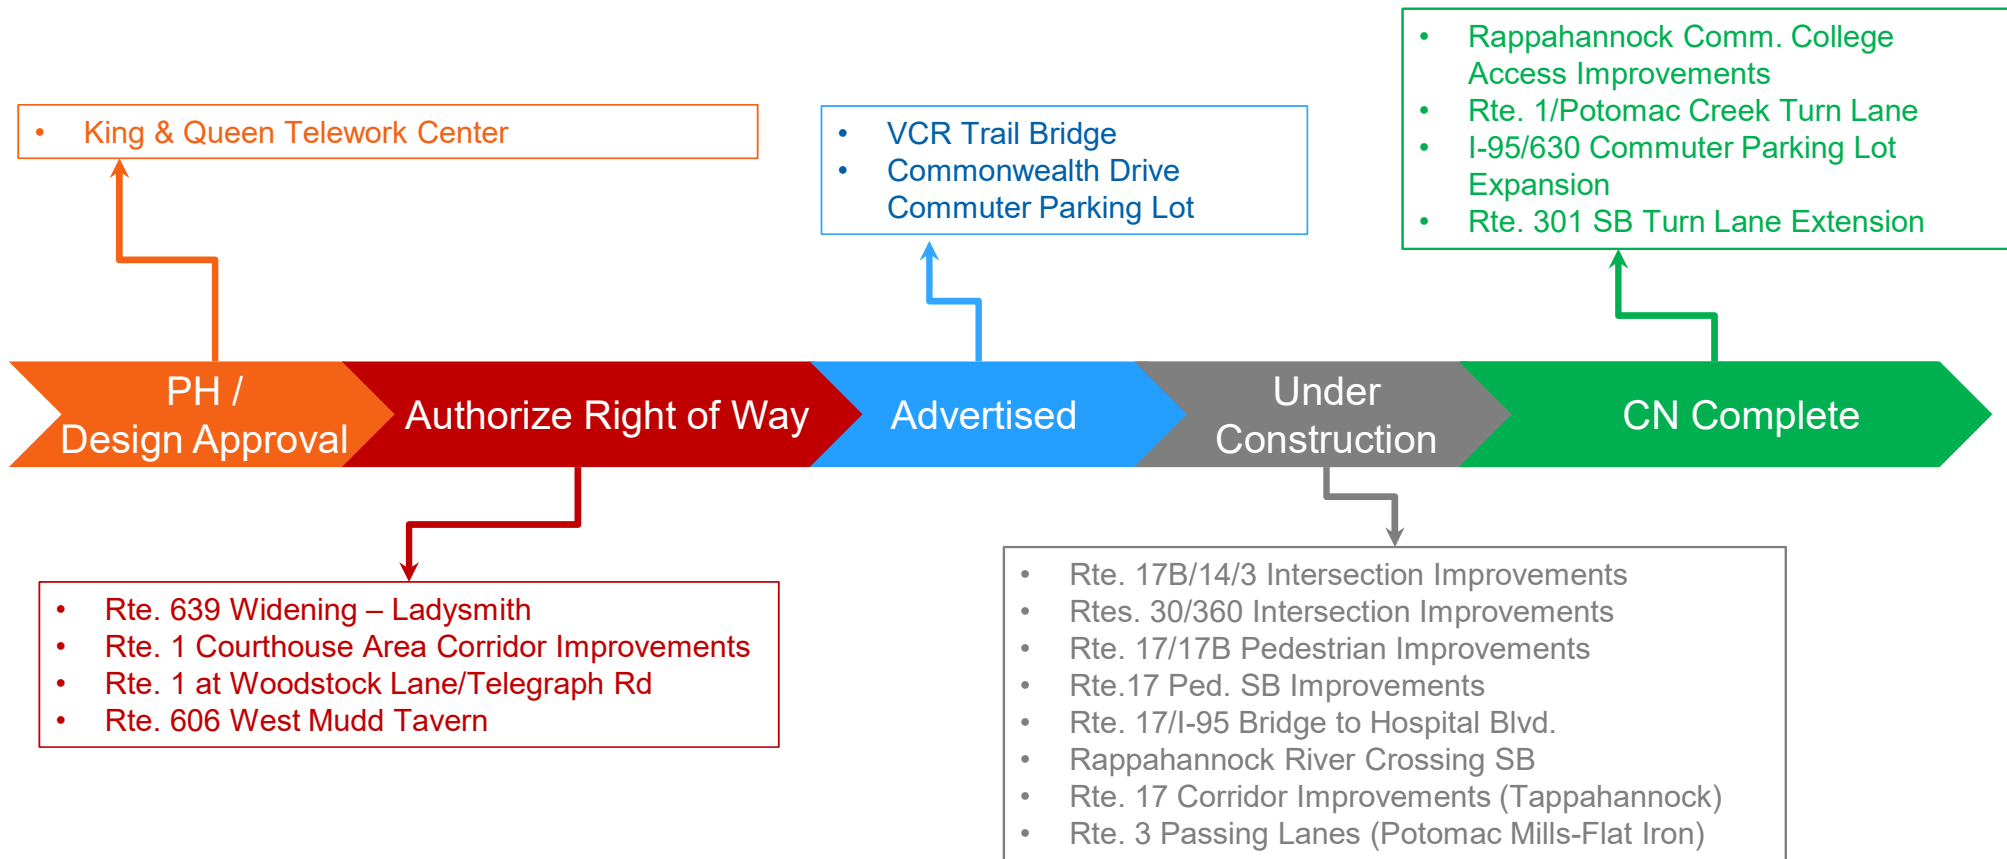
• King & Queen Telework Center

• VCR Trail Bridge
• Commonwealth Drive Commuter Parking Lot

• Rappahannock Comm. College Access Improvements
• Rte. 1/Potomac Creek Turn Lane
• I-95/630 Commuter Parking Lot Expansion
• Rte. 301 SB Turn Lane Extension

PH / Design Approval

Authorize Right of Way

Advertised

Under Construction

CN Complete

• Rte. 639 Widening – Ladysmith
• Rte. 1 Courthouse Area Corridor Improvements
• Rte. 1 at Woodstock Lane/Telegraph Rd
• Rte. 606 West Mudd Tavern

• Rte. 17B/14/3 Intersection Improvements
• Rtes. 30/360 Intersection Improvements
• Rte. 17/17B Pedestrian Improvements
• Rte.17 Ped. SB Improvements
• Rte. 17/I-95 Bridge to Hospital Blvd.
• Rappahannock River Crossing SB
• Rte. 17 Corridor Improvements (Tappahannock)
• Rte. 3 Passing Lanes (Potomac Mills-Flat Iron)